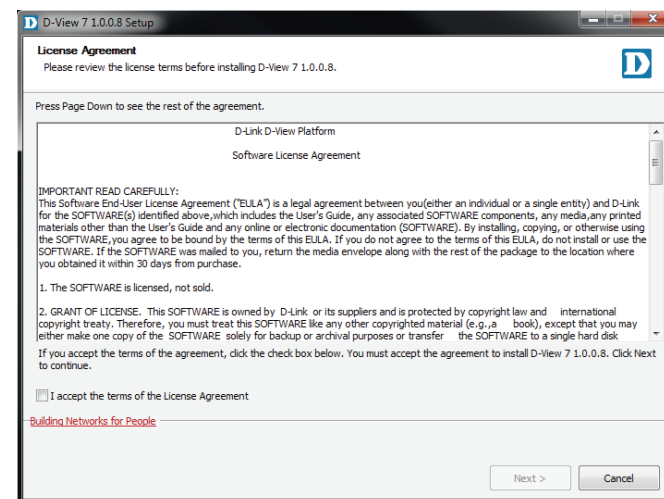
D D-View 7 1.0.0.8 Setup

License Agreement
Please review the license terms before installing D-View 7 1.0.0.8.

D

Press Page Down to see the rest of the agreement.

D-Link D-View Platform

Software License Agreement

IMPORTANT READ CAREFULLY:
This Software End-User License Agreement ("EULA") is a legal agreement between you(either an individual or a single entity) and D-Link for the SOFTWARE(s) identified above,which includes the User's Guide, any associated SOFTWARE components, any media,any printed materials other than the User's Guide and any online or electronic documentation (SOFTWARE). By installing, copying, or otherwise using the SOFTWARE,you agree to be bound by the terms of this EULA. If you do not agree to the terms of this EULA, do not install or use the SOFTWARE. If the SOFTWARE was mailed to you, return the media envelope along with the rest of the package to the location where you obtained it within 30 days from purchase.

1. The SOFTWARE is licensed, not sold.

2. GRANT OF LICENSE. This SOFTWARE is owned by D-Link or its suppliers and is protected by copyright law and international copyright treaty. Therefore, you must treat this SOFTWARE like any other copyrighted material (e.g.,a book), except that you may either make one copy of the SOFTWARE solely for backup or archival purposes or transfer the SOFTWARE to a single hard disk

If you accept the terms of the agreement, click the check box below. You must accept the agreement to install D-View 7 1.0.0.8. Click Next to continue.

I accept the terms of the License Agreement

Building Networks for People

Next >

Cancel